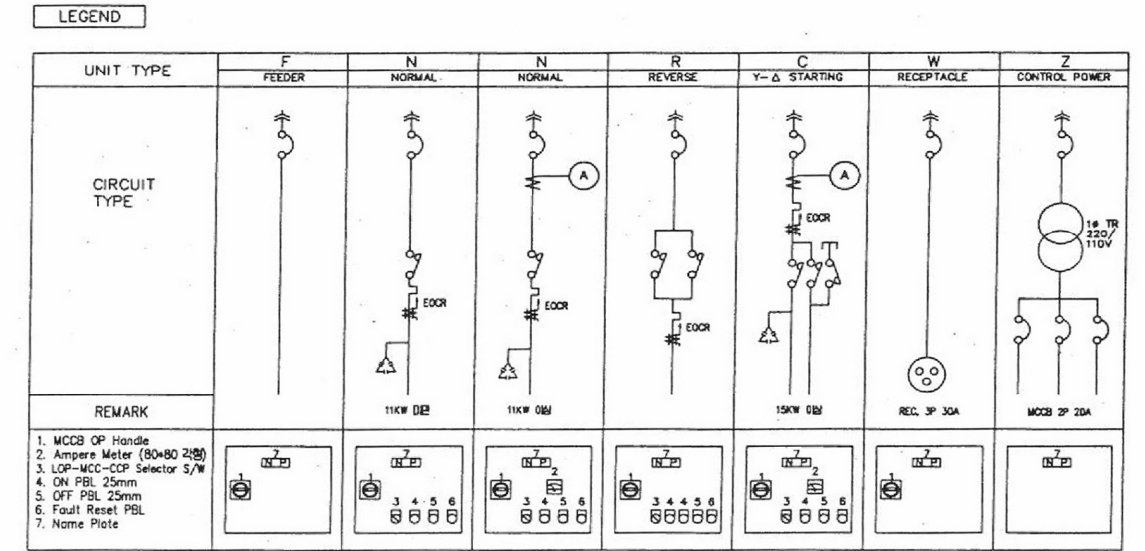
LEGEND

| UNIT TYPE | F FEEDER | N NORMAL | N NORMAL | R REVERSE | C Y-Δ STARTING | W RECEPTACLE | Z CONTROL POWER |
|---|---|---|---|---|---|---|---|
| CIRCUIT TYPE | | EOCR | A EOCR | EOCR | A EOCR | | 1φ TR 220/110V |
| REMARK | | 11KW 미만 | 11KW 이상 | | 15KW 이상 | REC. 3P 30A | MCCB 2P 20A |
| 1. MCCB OP Handle 2. Ampere Meter (80*80 각형) 3. LOP-MCC-CCP Selector S/W 4. ON PBL 25mm 5. OFF PBL 25mm 6. Fault Reset PBL 7. Name Plote | 7 N P 1 | 7 N P 1 3 4 5 6 | 7 N P 2 1 3 4 5 6 | 7 N P 1 3 4 4 5 6 | 7 N P 2 1 3 4 5 6 | 7 N P 1 | 7 N P |